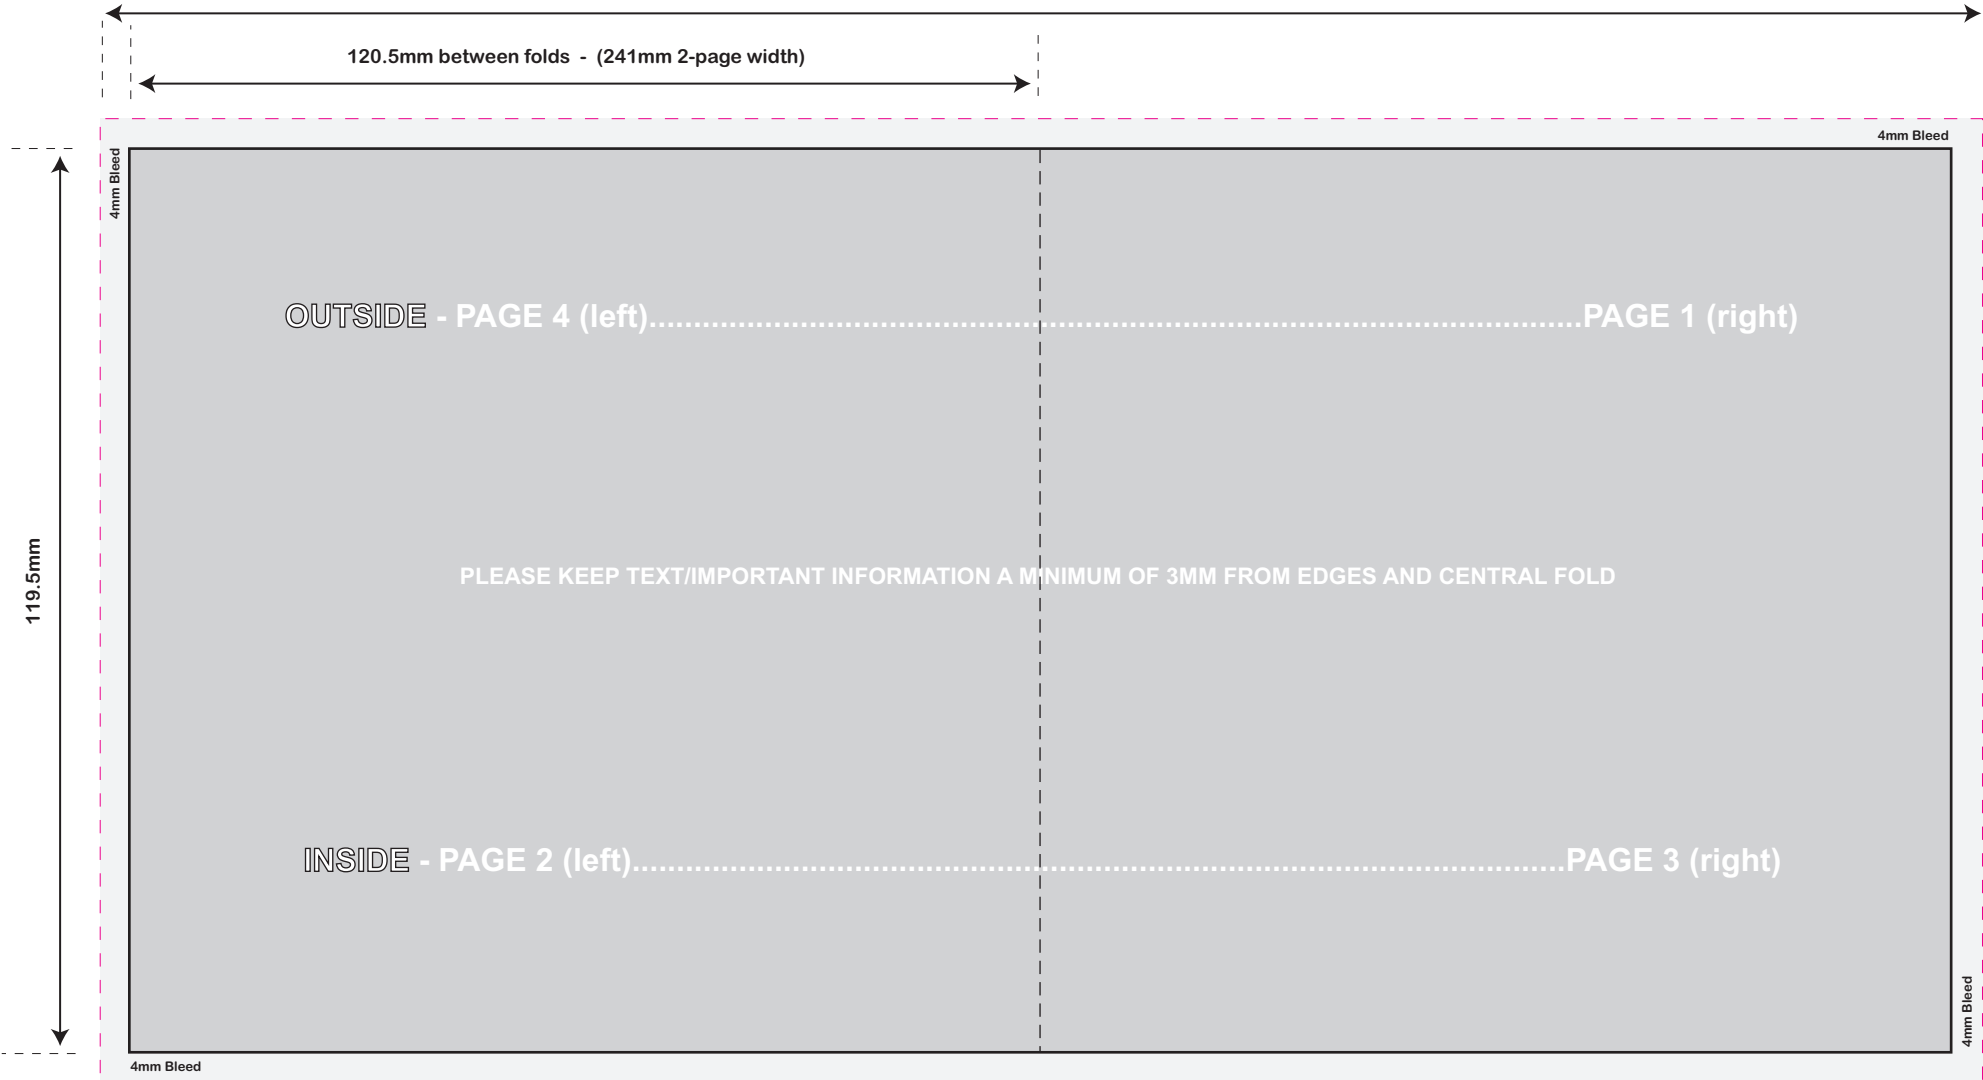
120.5mm between folds - (241mm 2-page width)

4mm Bleed

4mm Bleed

119.5mm

OUTSIDE - PAGE 4 (left)........................................................................................................................PAGE 1 (right)

PLEASE KEEP TEXT/IMPORTANT INFORMATION A MINIMUM OF 3MM FROM EDGES AND CENTRAL FOLD

INSIDE - PAGE 2 (left)........................................................................................................................PAGE 3 (right)

4mm Bleed

4mm Bleed